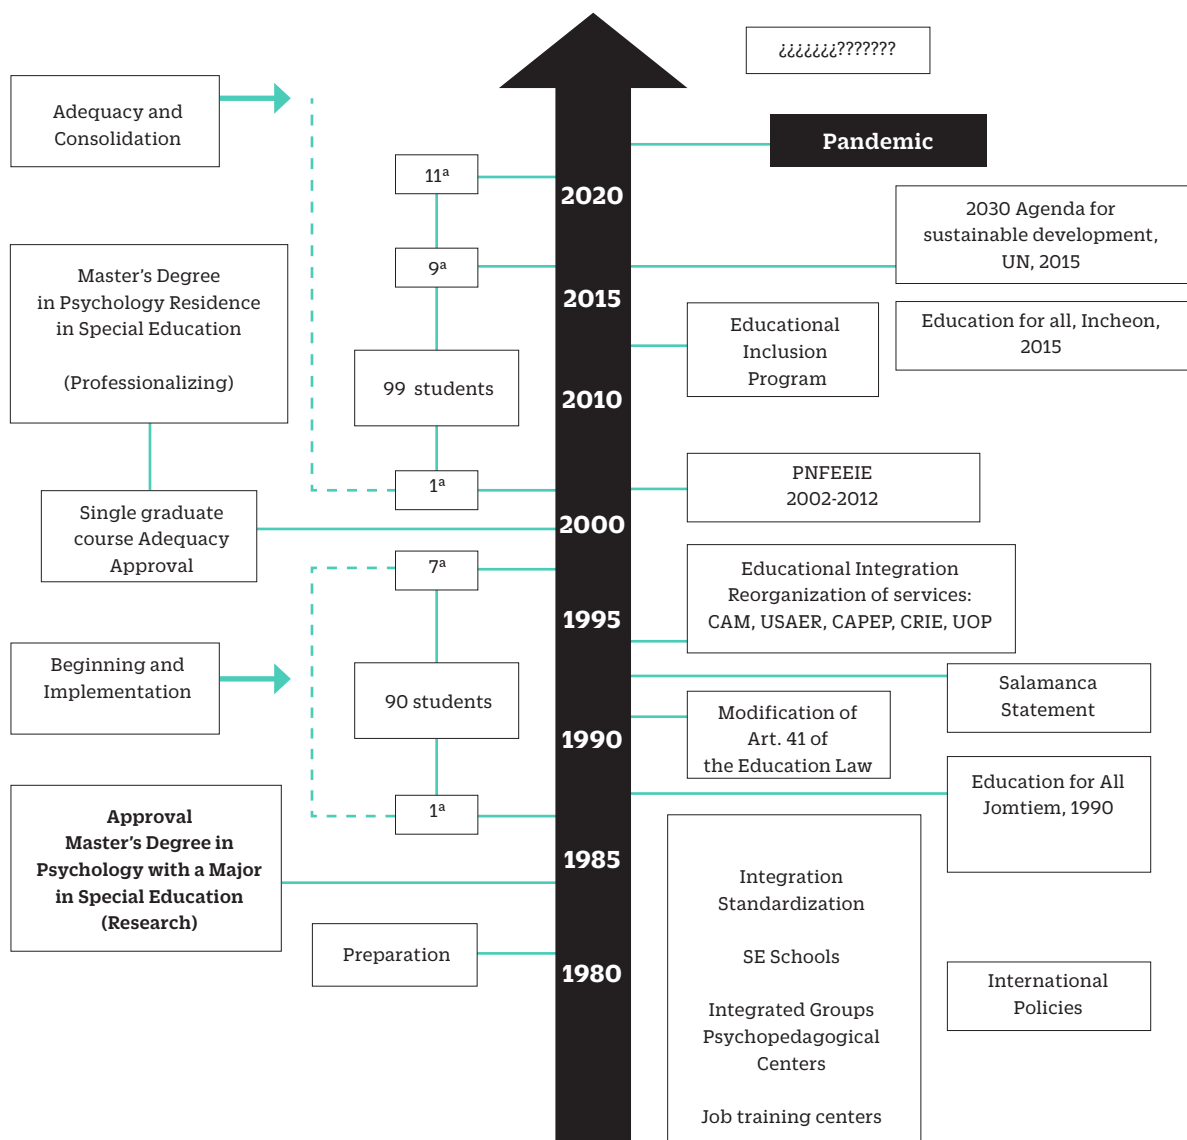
¿¿¿¿¿¿¿???????

Adequacy and Consolidation

Pandemic

11ª

2020

2030 Agenda for sustainable development, UN, 2015

Master's Degree in Psychology Residence in Special Education

(Professionalizing)

9ª

2015

Educational Inclusion Program

Education for all, Incheon, 2015

99 students

2010

1ª

PNFEEIE 2002-2012

Single graduate course Adequacy Approval

2000

7ª

Educational Integration Reorganization of services: CAM, USAER, CAPEP, CRIE, UOP

1995

Beginning and Implementation

90 students

Salamanca Statement

Modification of Art. 41 of the Education Law

1990

Education for All Jomtiem, 1990

1ª

Approval Master's Degree in Psychology with a Major in Special Education (Research)

1985

Integration Standardization

SE Schools

Integrated Groups Psychopedagogical Centers

Job training centers

Preparation

1980

International Policies